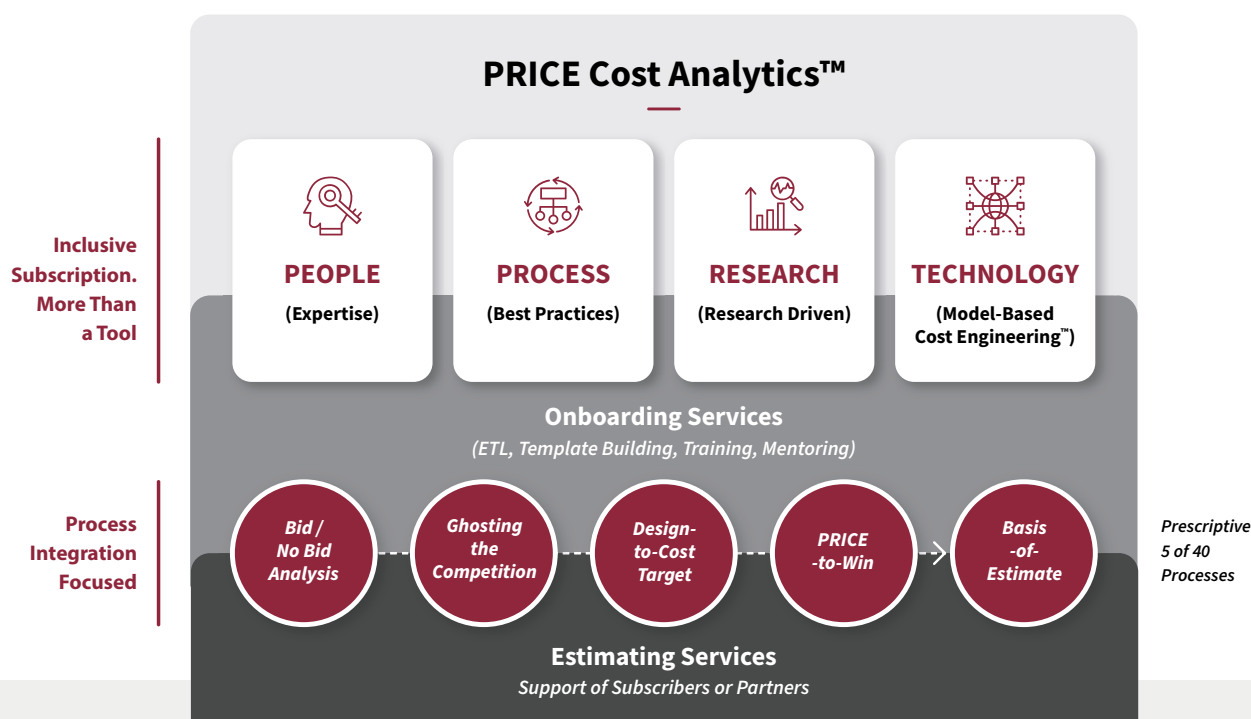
PRICE Cost Analytics™

Inclusive Subscription. More Than a Tool

PEOPLE
(Expertise)

PROCESS
(Best Practices)

RESEARCH
(Research Driven)

TECHNOLOGY
(Model-Based Cost Engineering™)

Onboarding Services
(ETL, Template Building, Training, Mentoring)

Process Integration Focused

Bid / No Bid Analysis

Ghosting the Competition

Design-to-Cost Target

PRICE -to-Win

Basis -of-Estimate

Prescriptive 5 of 40 Processes

Estimating Services
Support of Subscribers or Partners